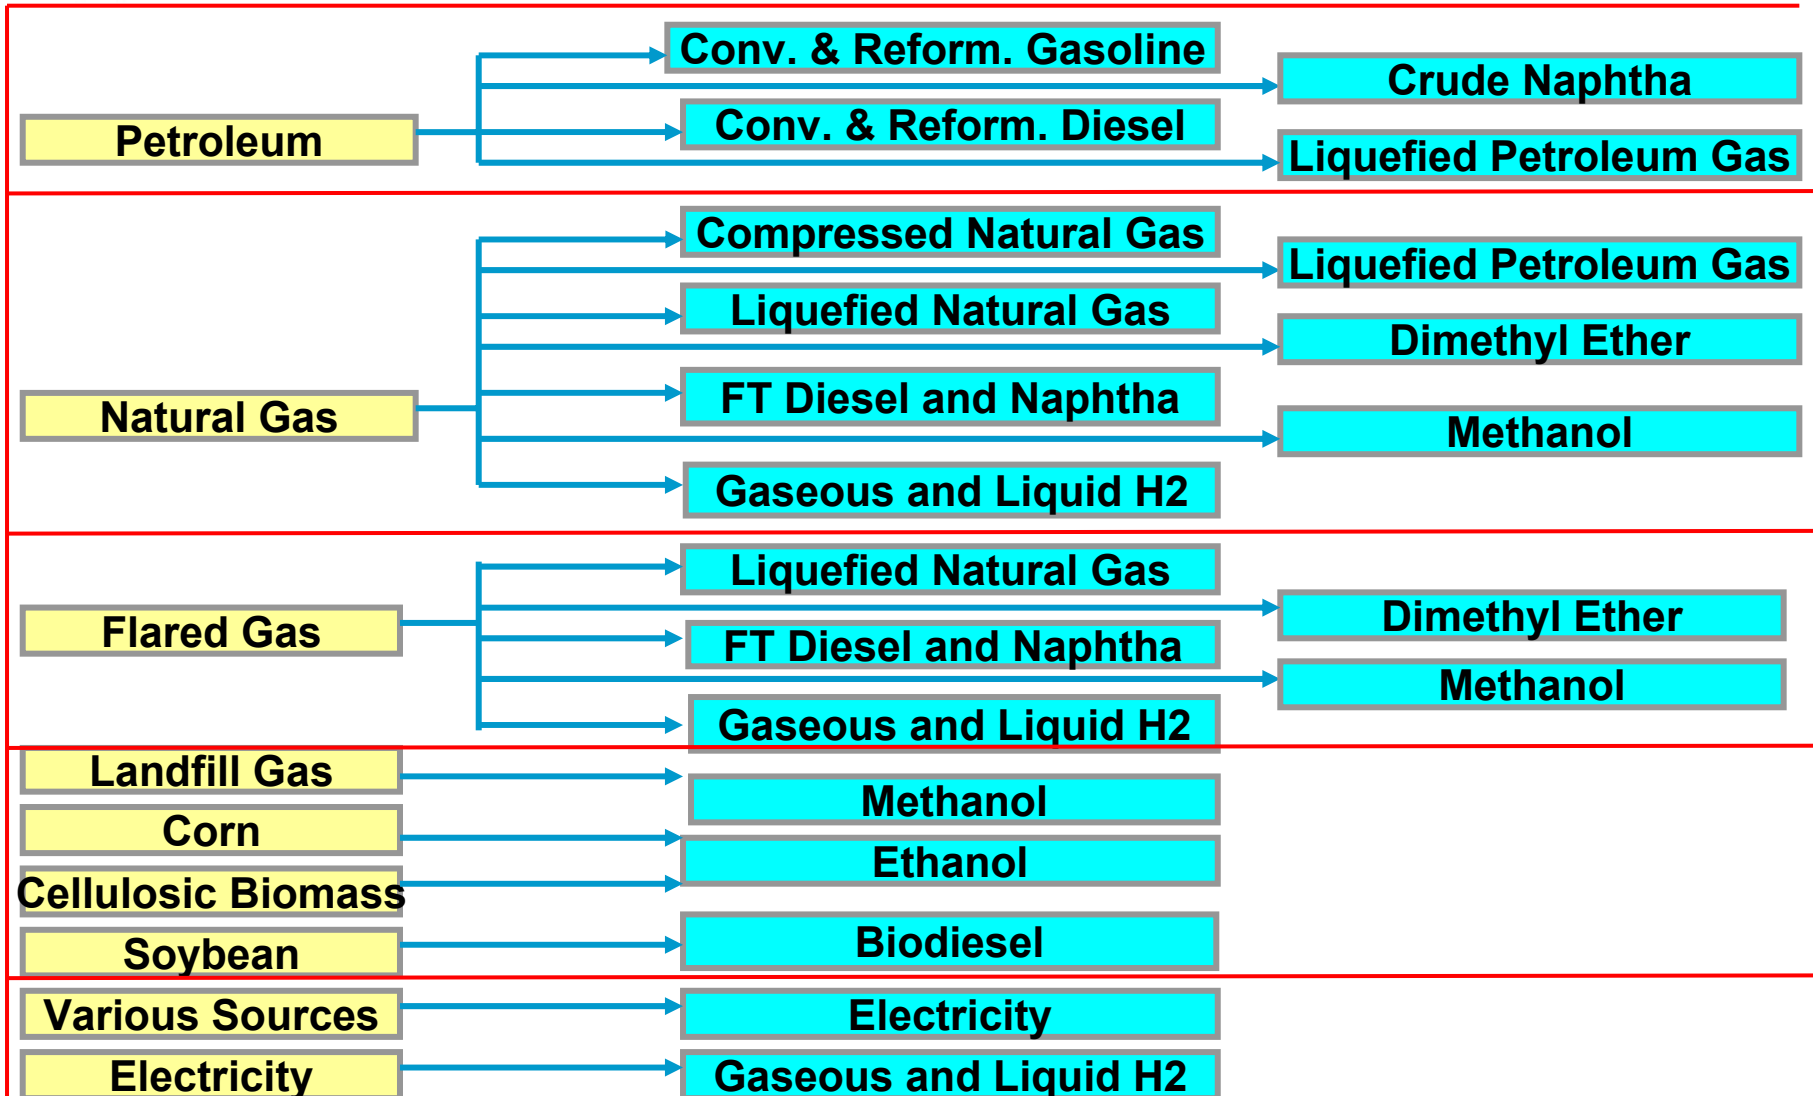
Conv. & Reform. Gasoline
Crude Naphtha
Petroleum
Conv. & Reform. Diesel
Liquefied Petroleum Gas

Compressed Natural Gas
Liquefied Petroleum Gas
Liquefied Natural Gas
Dimethyl Ether
Natural Gas
FT Diesel and Naphtha
Methanol
Gaseous and Liquid H2

Liquefied Natural Gas
Dimethyl Ether
Flared Gas
FT Diesel and Naphtha
Methanol
Gaseous and Liquid H2

Landfill Gas
Methanol
Corn
Ethanol
Cellulosic Biomass
Soybean
Biodiesel

Various Sources
Electricity
Electricity
Gaseous and Liquid H2